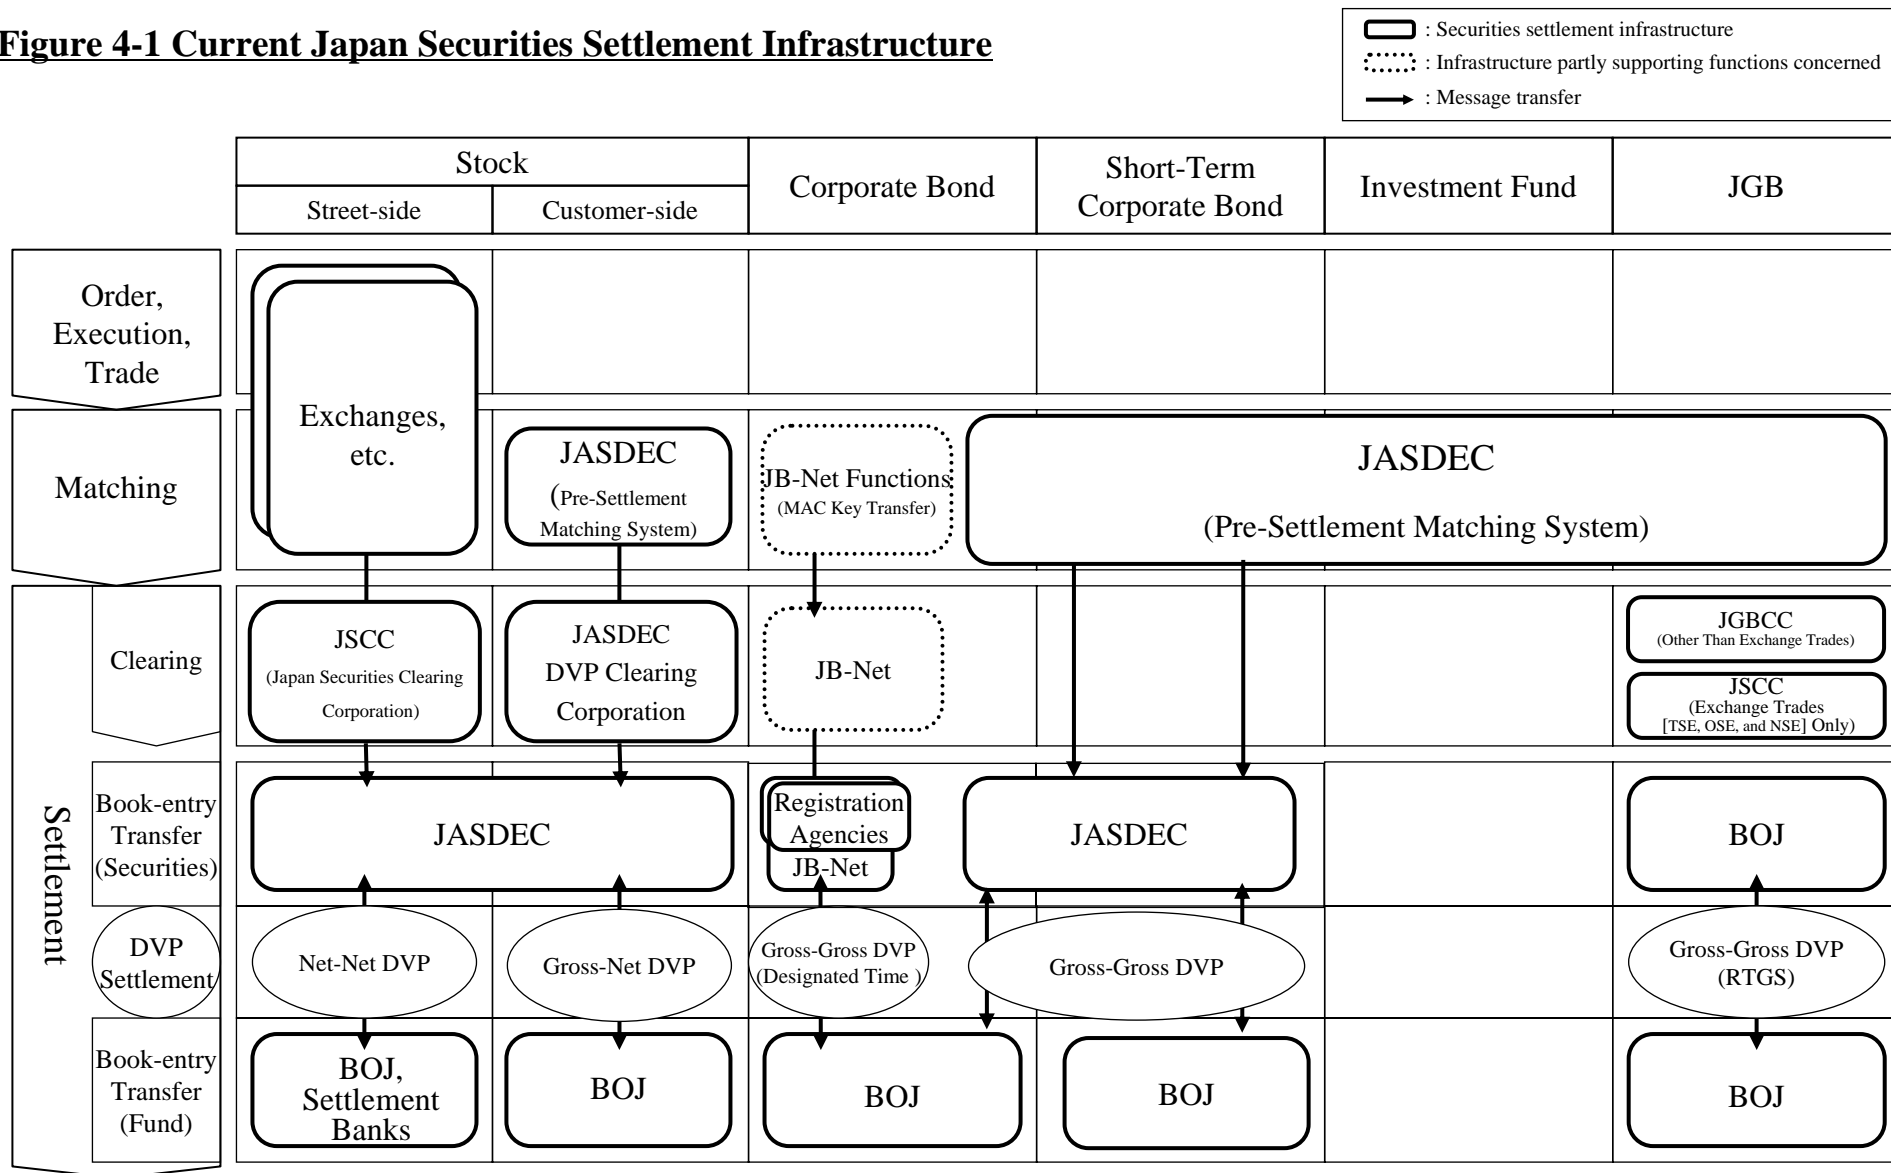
Figure 4-1 Current Japan Securities Settlement Infrastructure

: Securities settlement infrastructure
: Infrastructure partly supporting functions concerned
: Message transfer

Stock
Street-side
Customer-side
Corporate Bond
Short-Term Corporate Bond
Investment Fund
JGB

Order, Execution, Trade

Matching

Settlement

Clearing

Book-entry Transfer (Securities)

DVP Settlement

Book-entry Transfer (Fund)

Exchanges, etc.

JASDEC (Pre-Settlement Matching System)

JB-Net Functions (MAC Key Transfer)

JASDEC (Pre-Settlement Matching System)

JSCC (Japan Securities Clearing Corporation)

JASDEC DVP Clearing Corporation

JB-Net

JGBCC (Other Than Exchange Trades)

JSCC (Exchange Trades [TSE, OSE, and NSE] Only)

JASDEC

Registration Agencies

JB-Net

JASDEC

BOJ

Net-Net DVP

Gross-Net DVP

Gross-Gross DVP (Designated Time )

Gross-Gross DVP

Gross-Gross DVP (RTGS)

BOJ, Settlement Banks

BOJ

BOJ

BOJ

BOJ